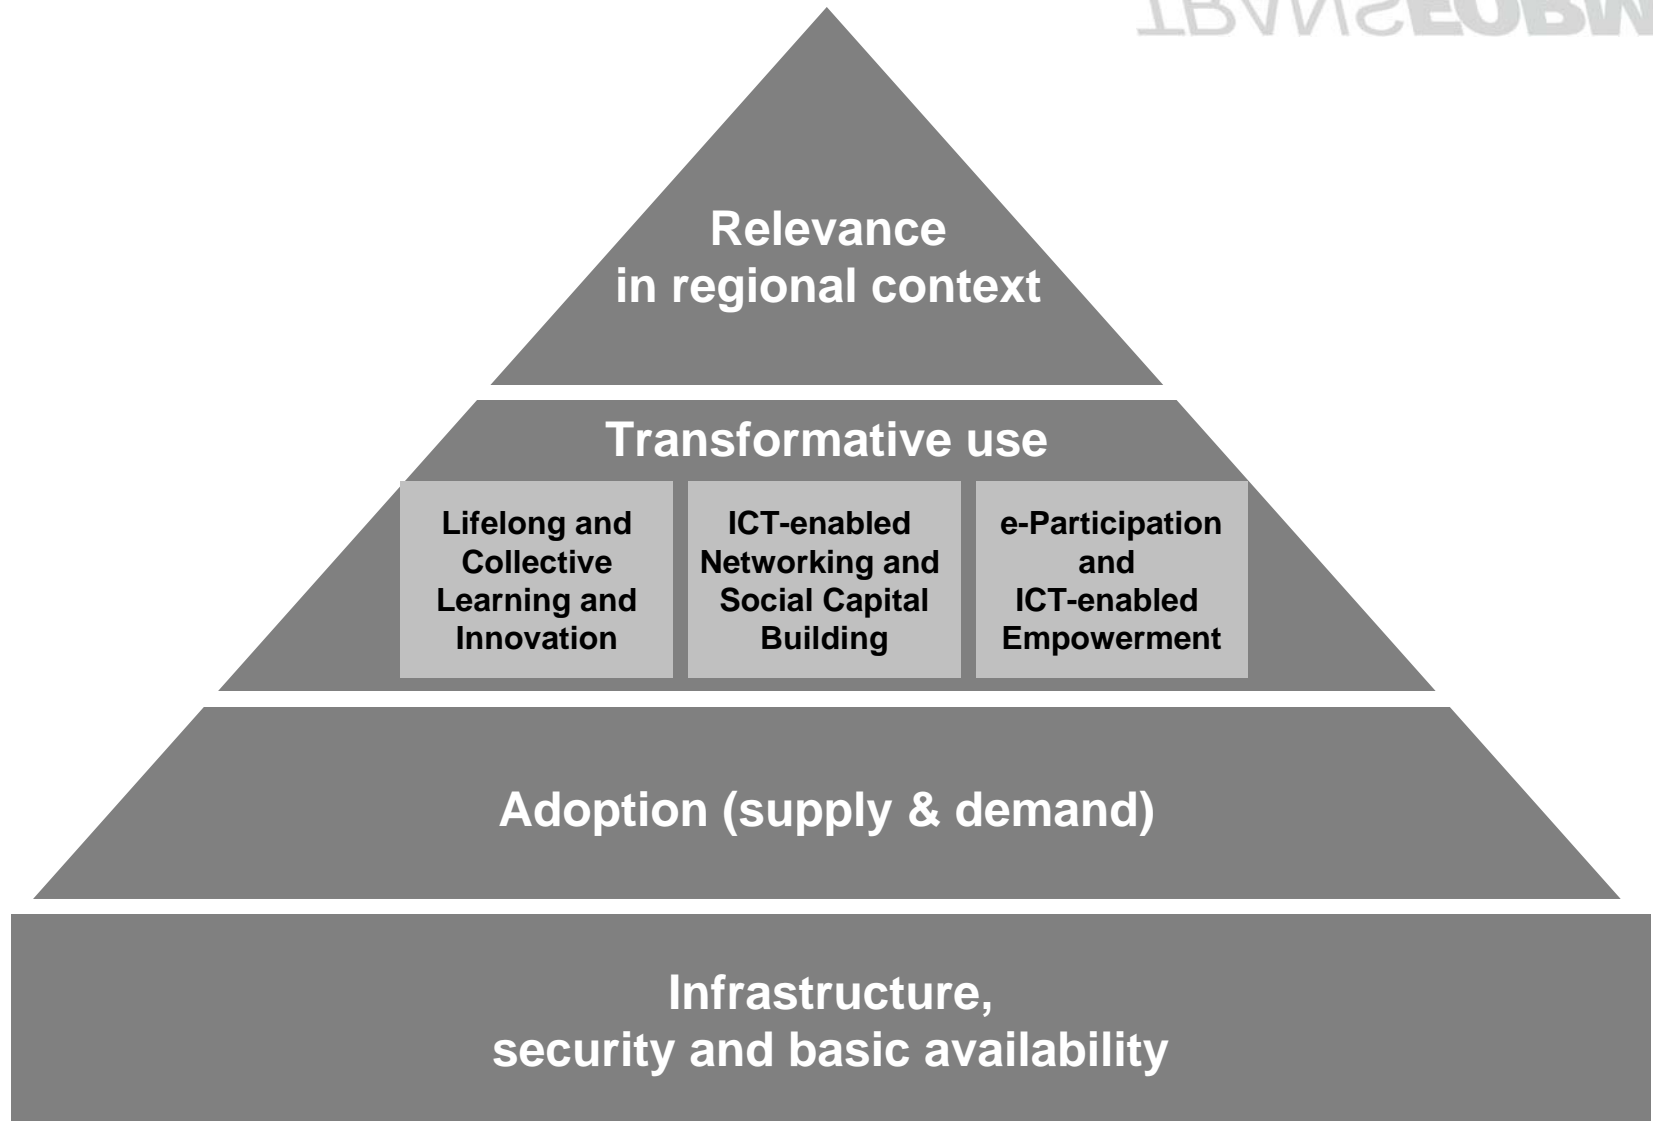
TRANSFORM

Relevance in regional context

Transformative use

Lifelong and Collective Learning and Innovation

ICT-enabled Networking and Social Capital Building

e-Participation and ICT-enabled Empowerment

Adoption (supply & demand)

Infrastructure, security and basic availability